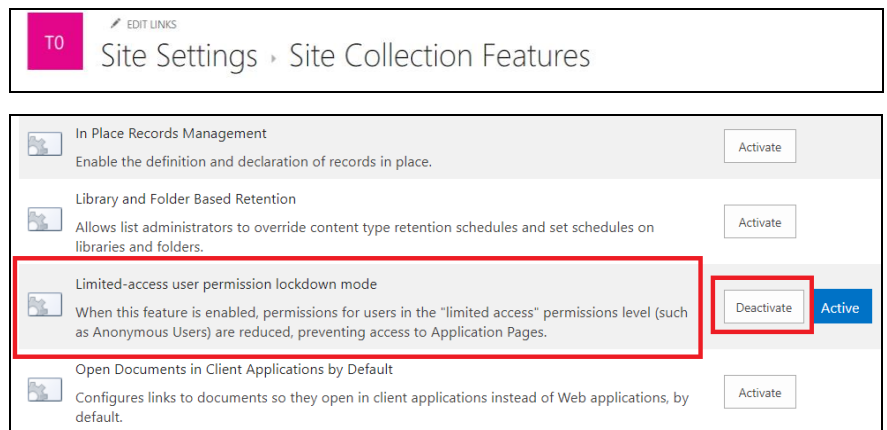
T0

EDIT LINKS

Site Settings › Site Collection Features

In Place Records Management

Enable the definition and declaration of records in place.

Activate

Library and Folder Based Retention

Allows list administrators to override content type retention schedules and set schedules on libraries and folders.

Activate

Limited-access user permission lockdown mode

When this feature is enabled, permissions for users in the "limited access" permissions level (such as Anonymous Users) are reduced, preventing access to Application Pages.

Deactivate

Active

Open Documents in Client Applications by Default

Configures links to documents so they open in client applications instead of Web applications, by default.

Activate